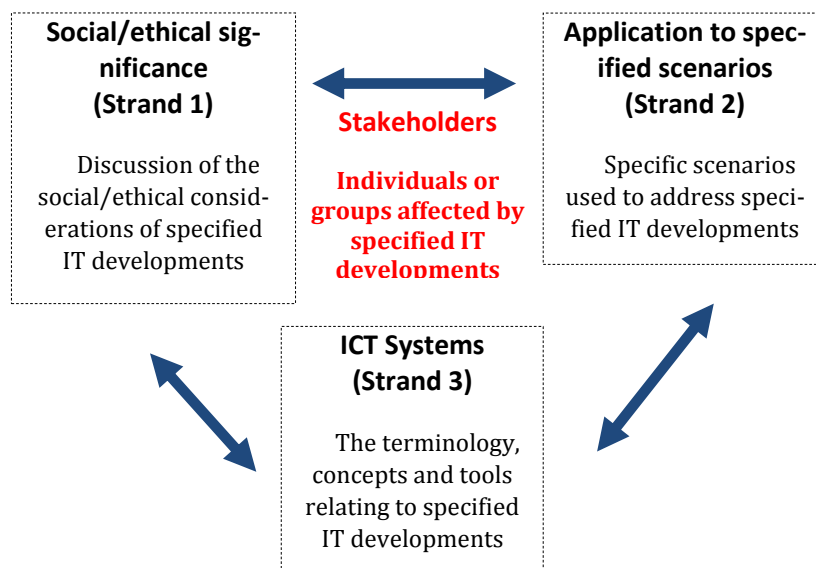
Social/ethical significance
(Strand 1)

Discussion of the social/ethical considerations of specified IT developments

Stakeholders

Individuals or groups affected by specified IT developments

Application to specified scenarios
(Strand 2)

Specific scenarios used to address specified IT developments

ICT Systems
(Strand 3)

The terminology, concepts and tools relating to specified IT developments